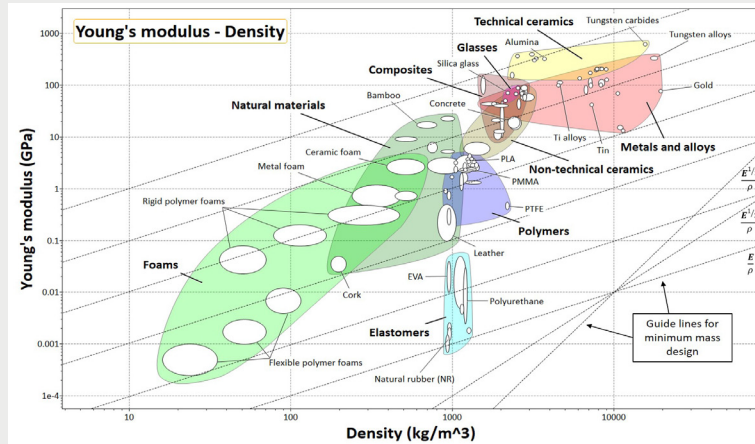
Young's modulus - Density

Technical ceramics
Tungsten carbides
Alumina
Tungsten alloys
Glasses
Silica glass
Composites
Gold
Bamboo
Concrete
Natural materials
Ti alloys
Tin
Metals and alloys
Ceramic foam
PLA
Non-technical ceramics
Metal foam
PMMA
Rigid polymer foams
PTFE
Polymers
Leather
Foams
EVA
Cork
Polyurethane
Elastomers
Flexible polymer foams
Natural rubber (NR)
Guide lines for minimum mass design

$\frac{E^{1/}}{\rho}$
$\frac{E^{1/}}{\rho}$
$\frac{E}{\rho}$

Young's modulus (GPa)
1000
100
10
1
0.1
0.01
0.001
1e-4

10
100
1000
10000
Density (kg/m^3)